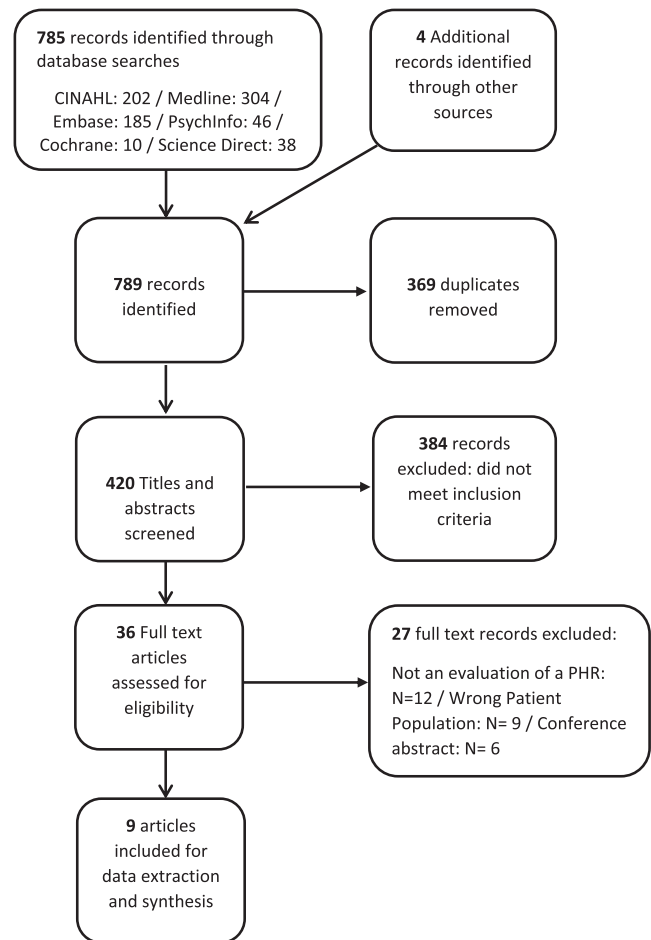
**785** records identified through database searches

CINAHL: 202 / Medline: 304 / Embase: 185 / PsychInfo: 46 / Cochrane: 10 / Science Direct: 38

**4** Additional records identified through other sources

**789** records identified

**369** duplicates removed

**420** Titles and abstracts screened

**384** records excluded: did not meet inclusion criteria

**36** Full text articles assessed for eligibility

**27** full text records excluded:

Not an evaluation of a PHR: N=12 / Wrong Patient Population: N= 9 / Conference abstract: N= 6

**9** articles included for data extraction and synthesis